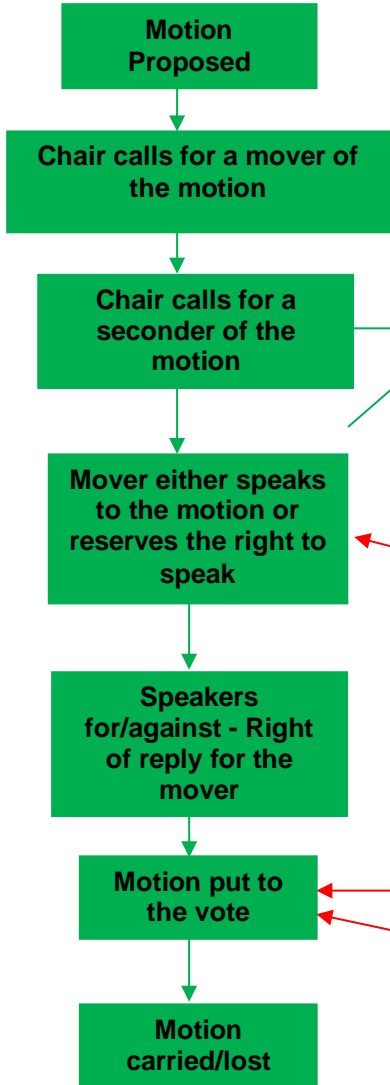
Motion Proposed

Chair calls for a mover of the motion

Chair calls for a seconder of the motion

Mover either speaks to the motion or reserves the right to speak

Speakers for/against - Right of reply for the mover

Motion put to the vote

Motion carried/lost